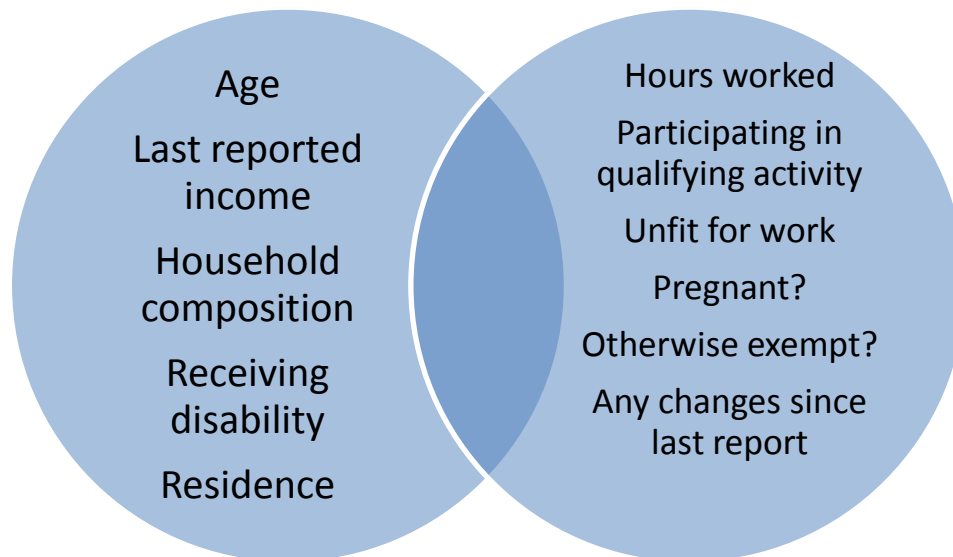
Age

Last reported income

Household composition

Receiving disability

Residence

Hours worked

Participating in qualifying activity

Unfit for work

Pregnant?

Otherwise exempt?

Any changes since last report